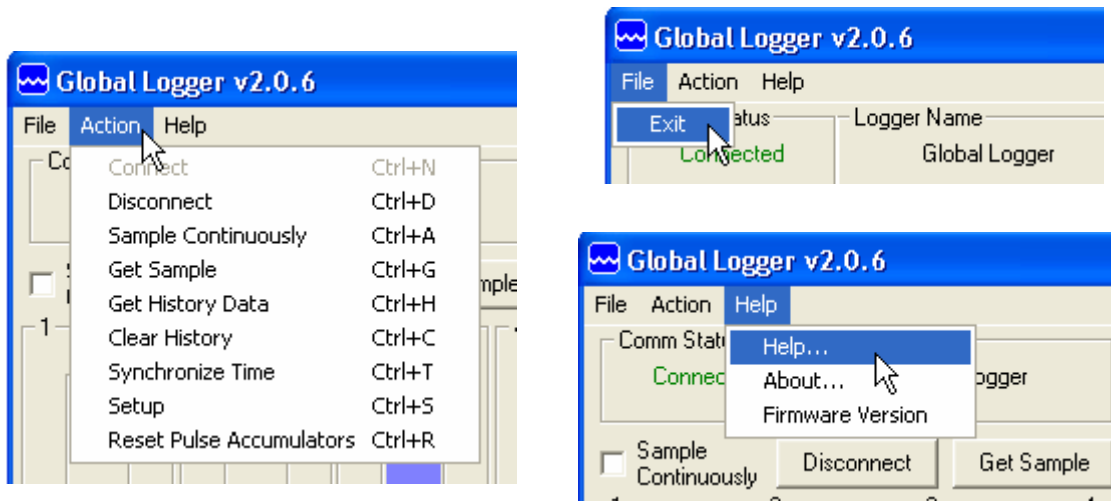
Global Logger v2.0.6

File Action Help

Connect Ctrl+N
Disconnect Ctrl+D
Sample Continuously Ctrl+A
Get Sample Ctrl+G
Get History Data Ctrl+H
Clear History Ctrl+C
Synchronize Time Ctrl+T
Setup Ctrl+S
Reset Pulse Accumulators Ctrl+R

Global Logger v2.0.6

File Action Help

Exit

Logger Name
Global Logger
Connected

Global Logger v2.0.6

File Action Help

Comm Stat
Help...
About...
Firmware Version
Connec
ogger

Sample Continuously
Disconnect
Get Sample